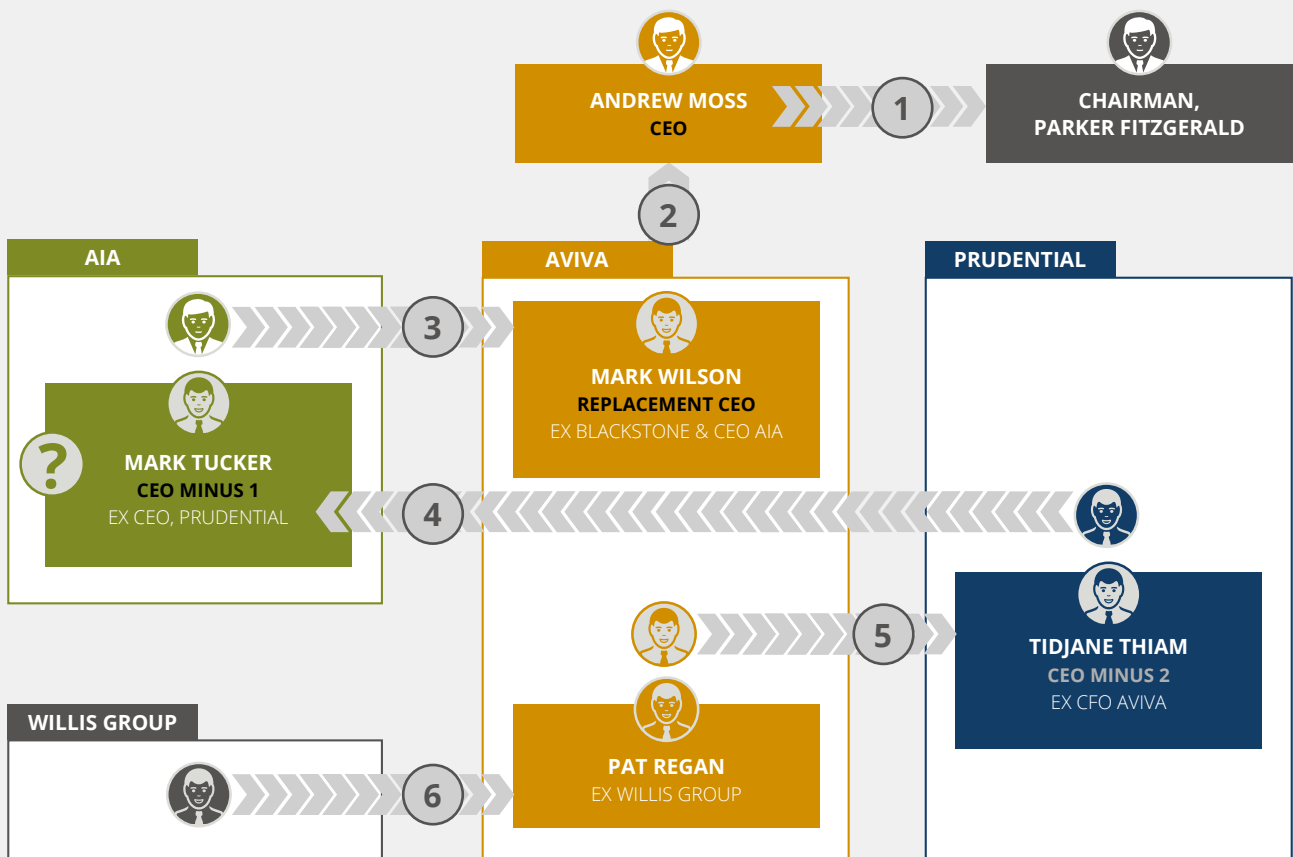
ANDREW MOSS
CEO

1

CHAIRMAN,
PARKER FITZGERALD

2

AIA

AVIVA

PRUDENTIAL

3

MARK WILSON
REPLACEMENT CEO
EX BLACKSTONE & CEO AIA

?

MARK TUCKER
CEO MINUS 1
EX CEO, PRUDENTIAL

4

5

TIDJANE THIAM
CEO MINUS 2
EX CFO AVIVA

WILLIS GROUP

6

PAT REGAN
EX WILLIS GROUP